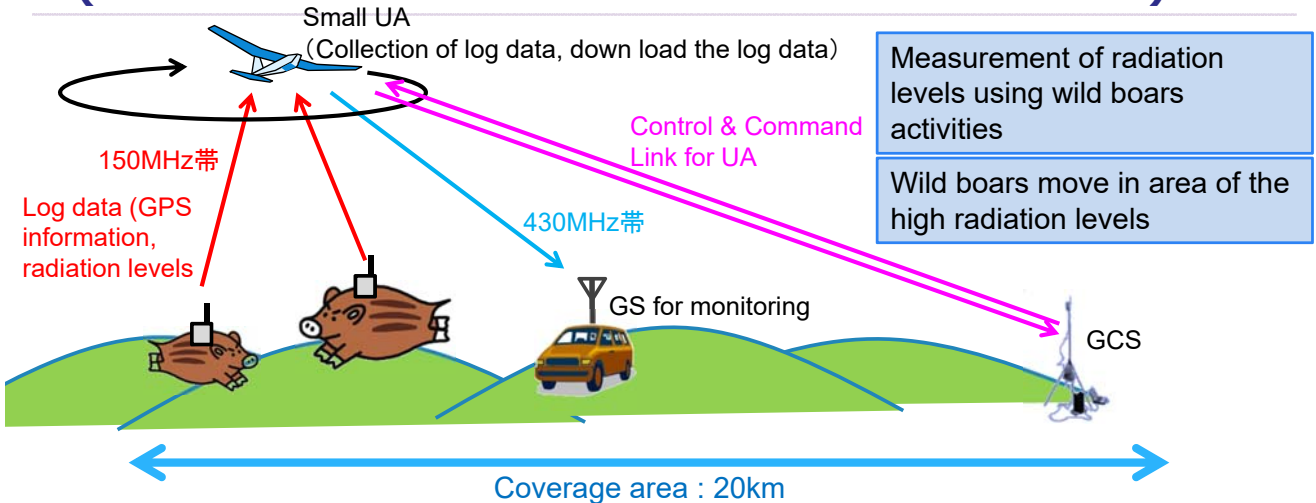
Small UA
（Collection of log data, down load the log data）

Measurement of radiation levels using wild boars activities

Wild boars move in area of the high radiation levels

Control & Command Link for UA

150MHz帯

Log data (GPS information, radiation levels

430MHz帯

GS for monitoring

GCS

Coverage area : 20km